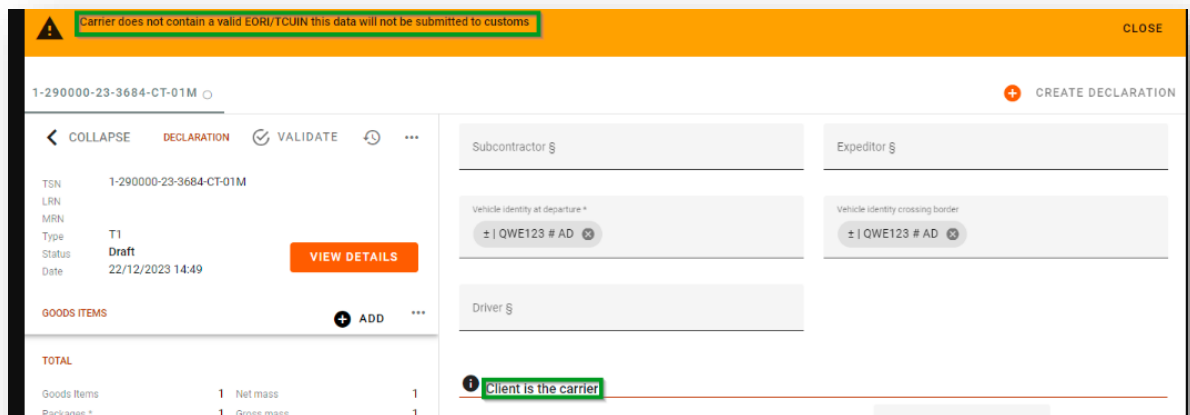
Carrier does not contain a valid EORI/TCUIN this data will not be submitted to customs

CLOSE

1-290000-23-3684-CT-01M

CREATE DECLARATION

COLLAPSE DECLARATION VALIDATE

TSN 1-290000-23-3684-CT-01M
LRN
MRN
Type T1
Status Draft
Date 22/12/2023 14:49

VIEW DETAILS

GOODS ITEMS

ADD

TOTAL

Goods Items 1 Net mass 1
Packages * 1 Gross mass 1

Subcontractor §

Expeditor §

Vehicle identity at departure *
± | QWE123 # AD

Vehicle identity crossing border
± | QWE123 # AD

Driver §

Client is the carrier